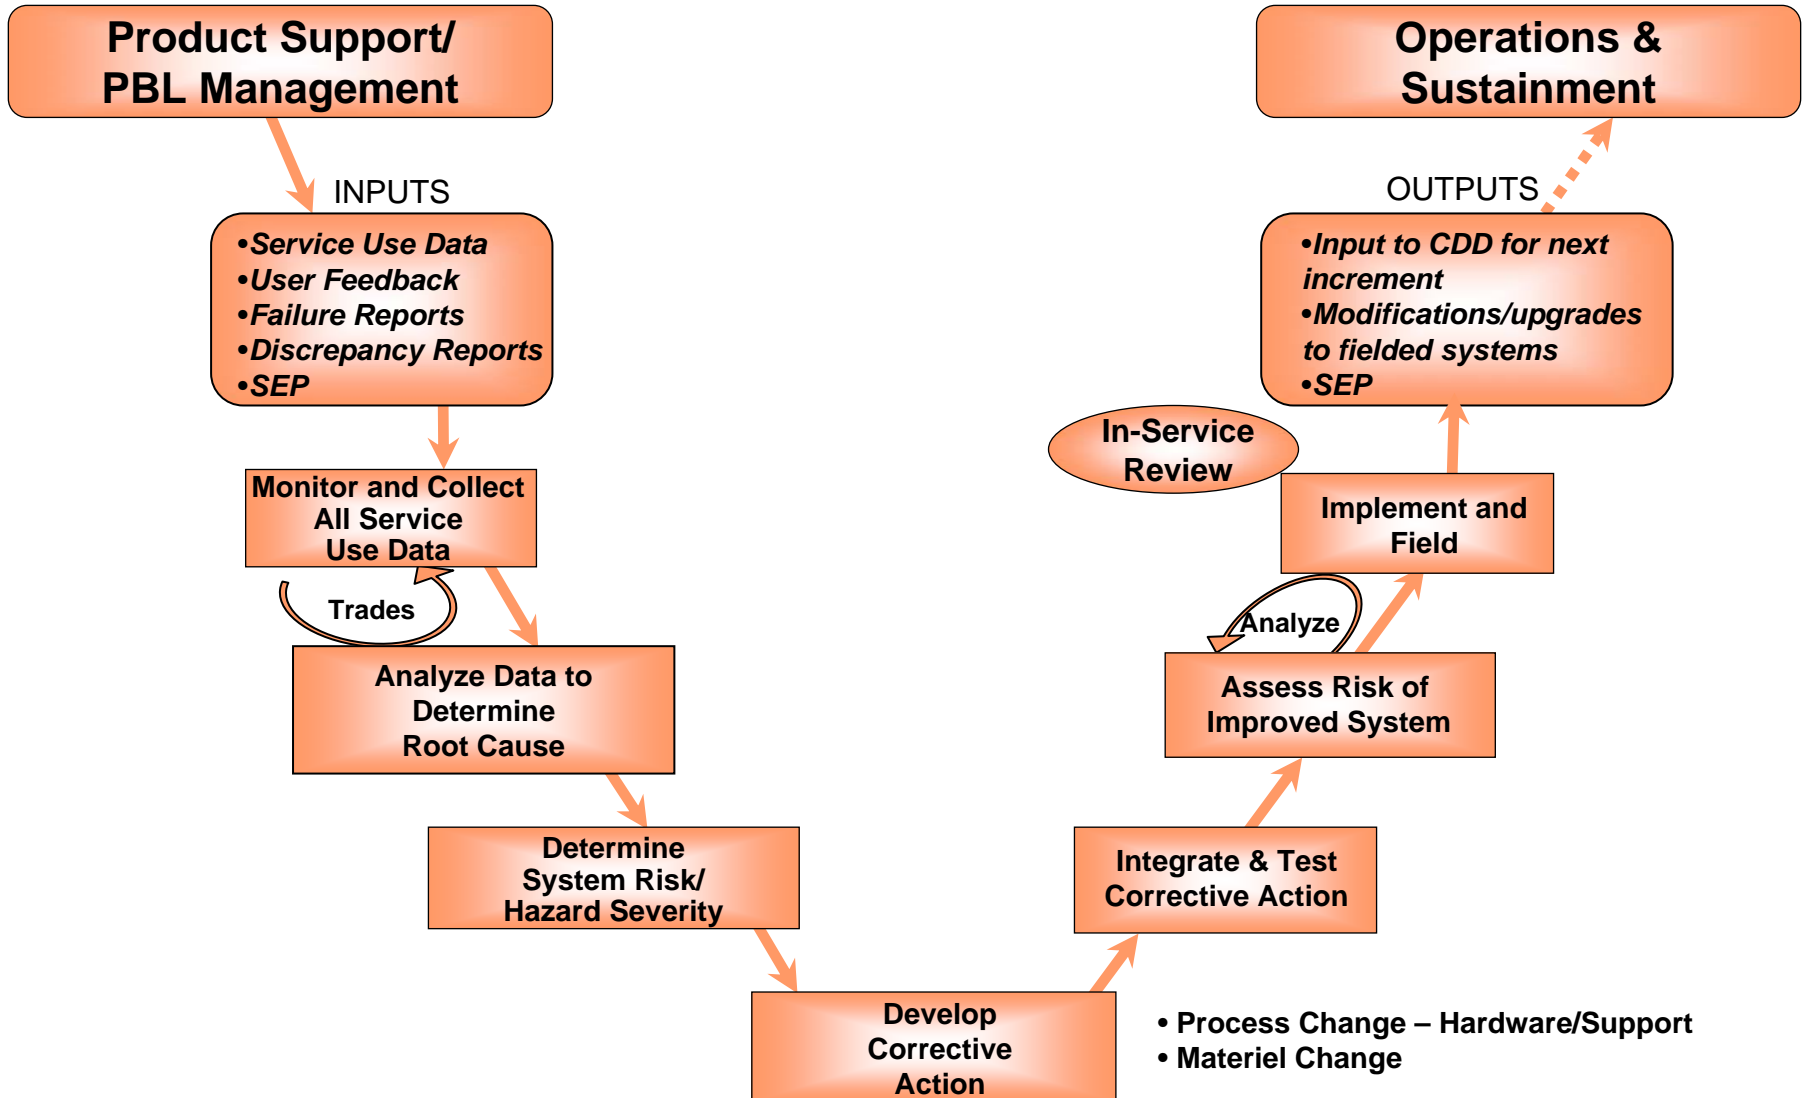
Product Support/ PBL Management

Operations & Sustainment

INPUTS

•Service Use Data
•User Feedback
•Failure Reports
•Discrepancy Reports
•SEP

OUTPUTS

•Input to CDD for next increment
•Modifications/upgrades to fielded systems
•SEP

In-Service Review

Monitor and Collect All Service Use Data

Trades

Implement and Field

Analyze

Analyze Data to Determine Root Cause

Assess Risk of Improved System

Determine System Risk/ Hazard Severity

Integrate & Test Corrective Action

Develop Corrective Action

• Process Change – Hardware/Support
• Materiel Change